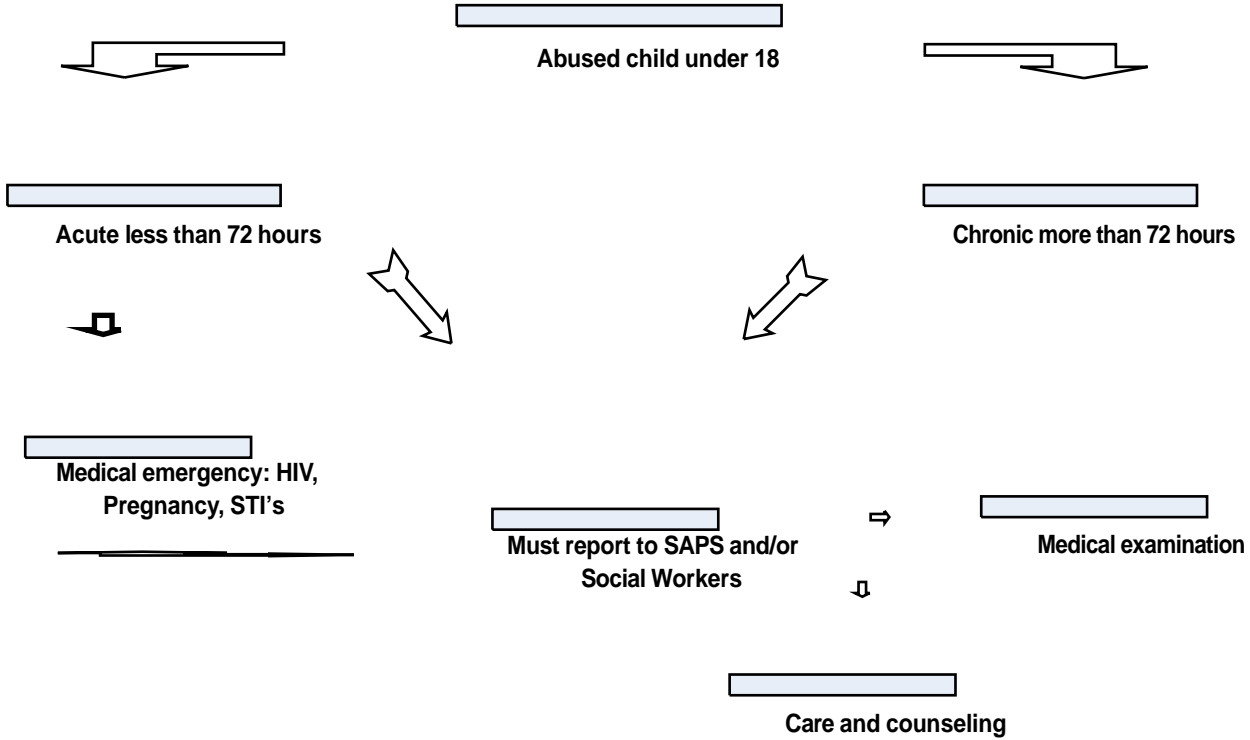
Abused child under 18

Acute less than 72 hours

Chronic more than 72 hours

Medical emergency: HIV, Pregnancy, STI's

Must report to SAPS and/or Social Workers

Medical examination

Care and counseling